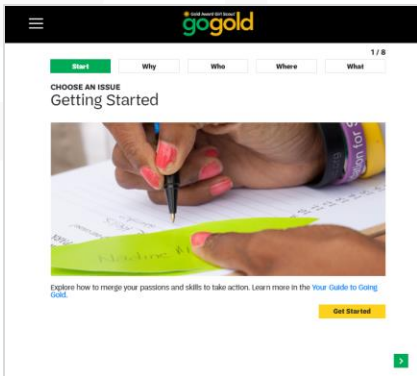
Gold Award Girl Scout

gogold

1 / 8

Start

Why

Who

Where

What

CHOOSE AN ISSUE

Getting Started

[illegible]

Explore how to merge your passions and skills to take action. Learn more in the Your Guide to Going Gold.

Get Started

>